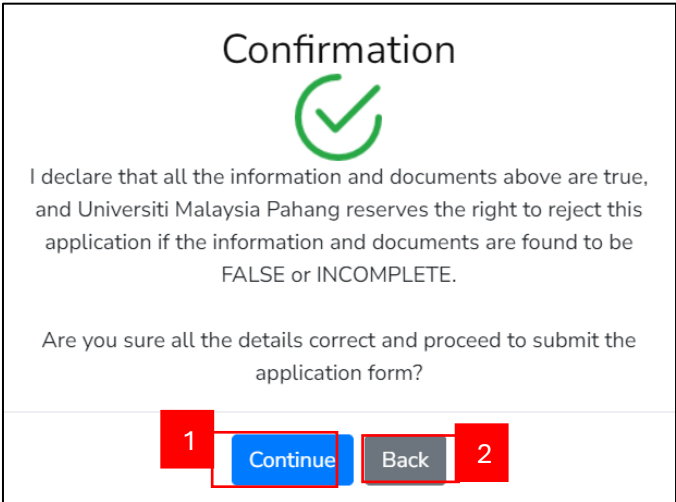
Confirmation

I declare that all the information and documents above are true, and Universiti Malaysia Pahang reserves the right to reject this application if the information and documents are found to be FALSE or INCOMPLETE.

Are you sure all the details correct and proceed to submit the application form?

1 Continue

Back 2